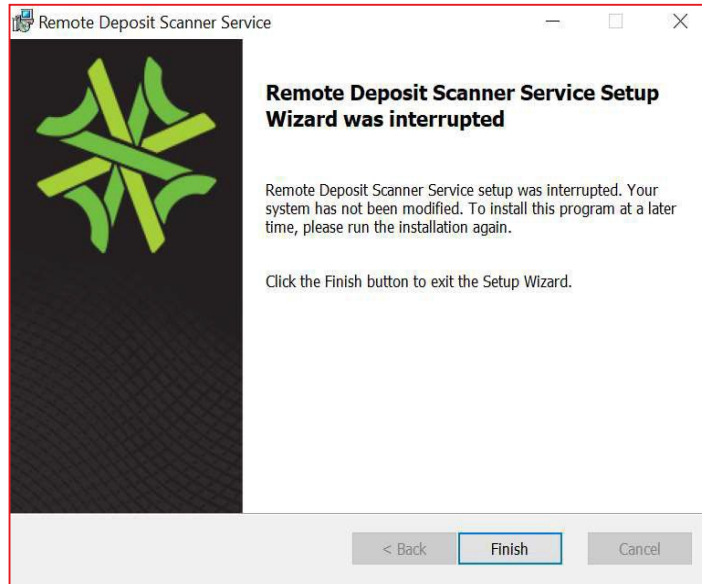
Remote Deposit Scanner Service

Remote Deposit Scanner Service Setup Wizard was interrupted

Remote Deposit Scanner Service setup was interrupted. Your system has not been modified. To install this program at a later time, please run the installation again.

Click the Finish button to exit the Setup Wizard.

< Back
Finish
Cancel